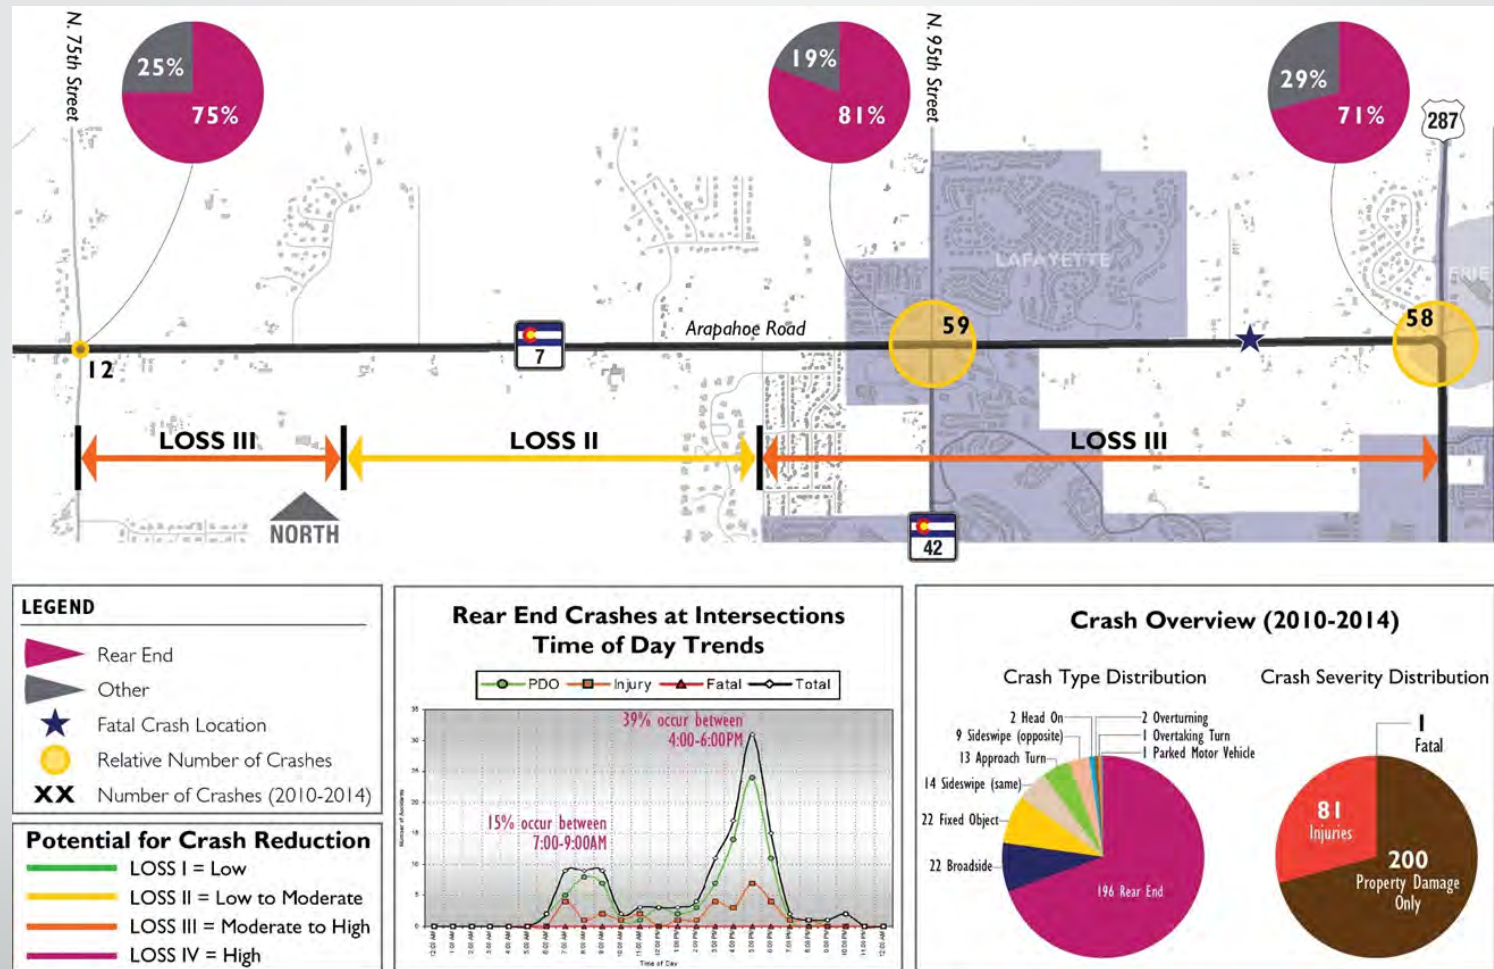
N. 75th Street

25%
75%

19%
81%

N. 95th Street

29%
71%

287

LAFAYETTE

ERIE

7

Arapahoe Road

59

58

12

LOSS III

LOSS II

LOSS III

NORTH

42

LEGEND
Rear End
Other
Fatal Crash Location
Relative Number of Crashes
XX Number of Crashes (2010-2014)

Potential for Crash Reduction
LOSS I = Low
LOSS II = Low to Moderate
LOSS III = Moderate to High
LOSS IV = High

Rear End Crashes at Intersections
Time of Day Trends

PDO Injury Fatal Total

39% occur between 4:00-6:00PM

15% occur between 7:00-9:00AM

Number of Accidents

Time of Day

Crash Overview (2010-2014)

Crash Type Distribution

2 Head On
9 Sideswipe (opposite)
13 Approach Turn
14 Sideswipe (same)
22 Fixed Object
22 Broadside
2 Overturning
1 Overtaking Turn
1 Parked Motor Vehicle
196 Rear End

Crash Severity Distribution

1
Fatal

81
Injuries

200
Property Damage Only